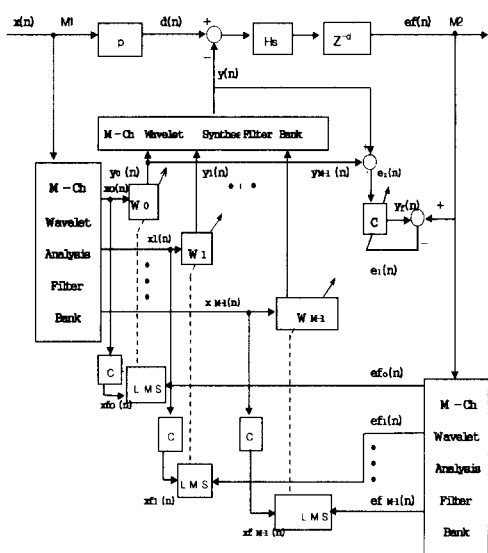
x(n)
M1
p
d(n)
+
−
Hs
$Z^{-d}$
ef(n)
M2
y(n)
M - Ch Wavelet Synthes Filter Bank
$y_0(n)$
$y_1(n)$
• • •
$y_{M-1}(n)$
$e_0(n)$
M - Ch Wavelet Analysis Filter Bank
$x_0(n)$
W 0
$x_1(n)$
W 1
C
$y_f(n)$
+
−
$e_1(n)$
$x_{M-1}(n)$
W M-1
C
L M S
$x_{f0}(n)$
$ef_0(n)$
M - Ch Wavelet Analysis Filter Bank
C
C
$ef_1(n)$
L M S
$x_{f1}(n)$
$ef_{M-1}(n)$
$x_{f\,M-1}(n)$
L M S